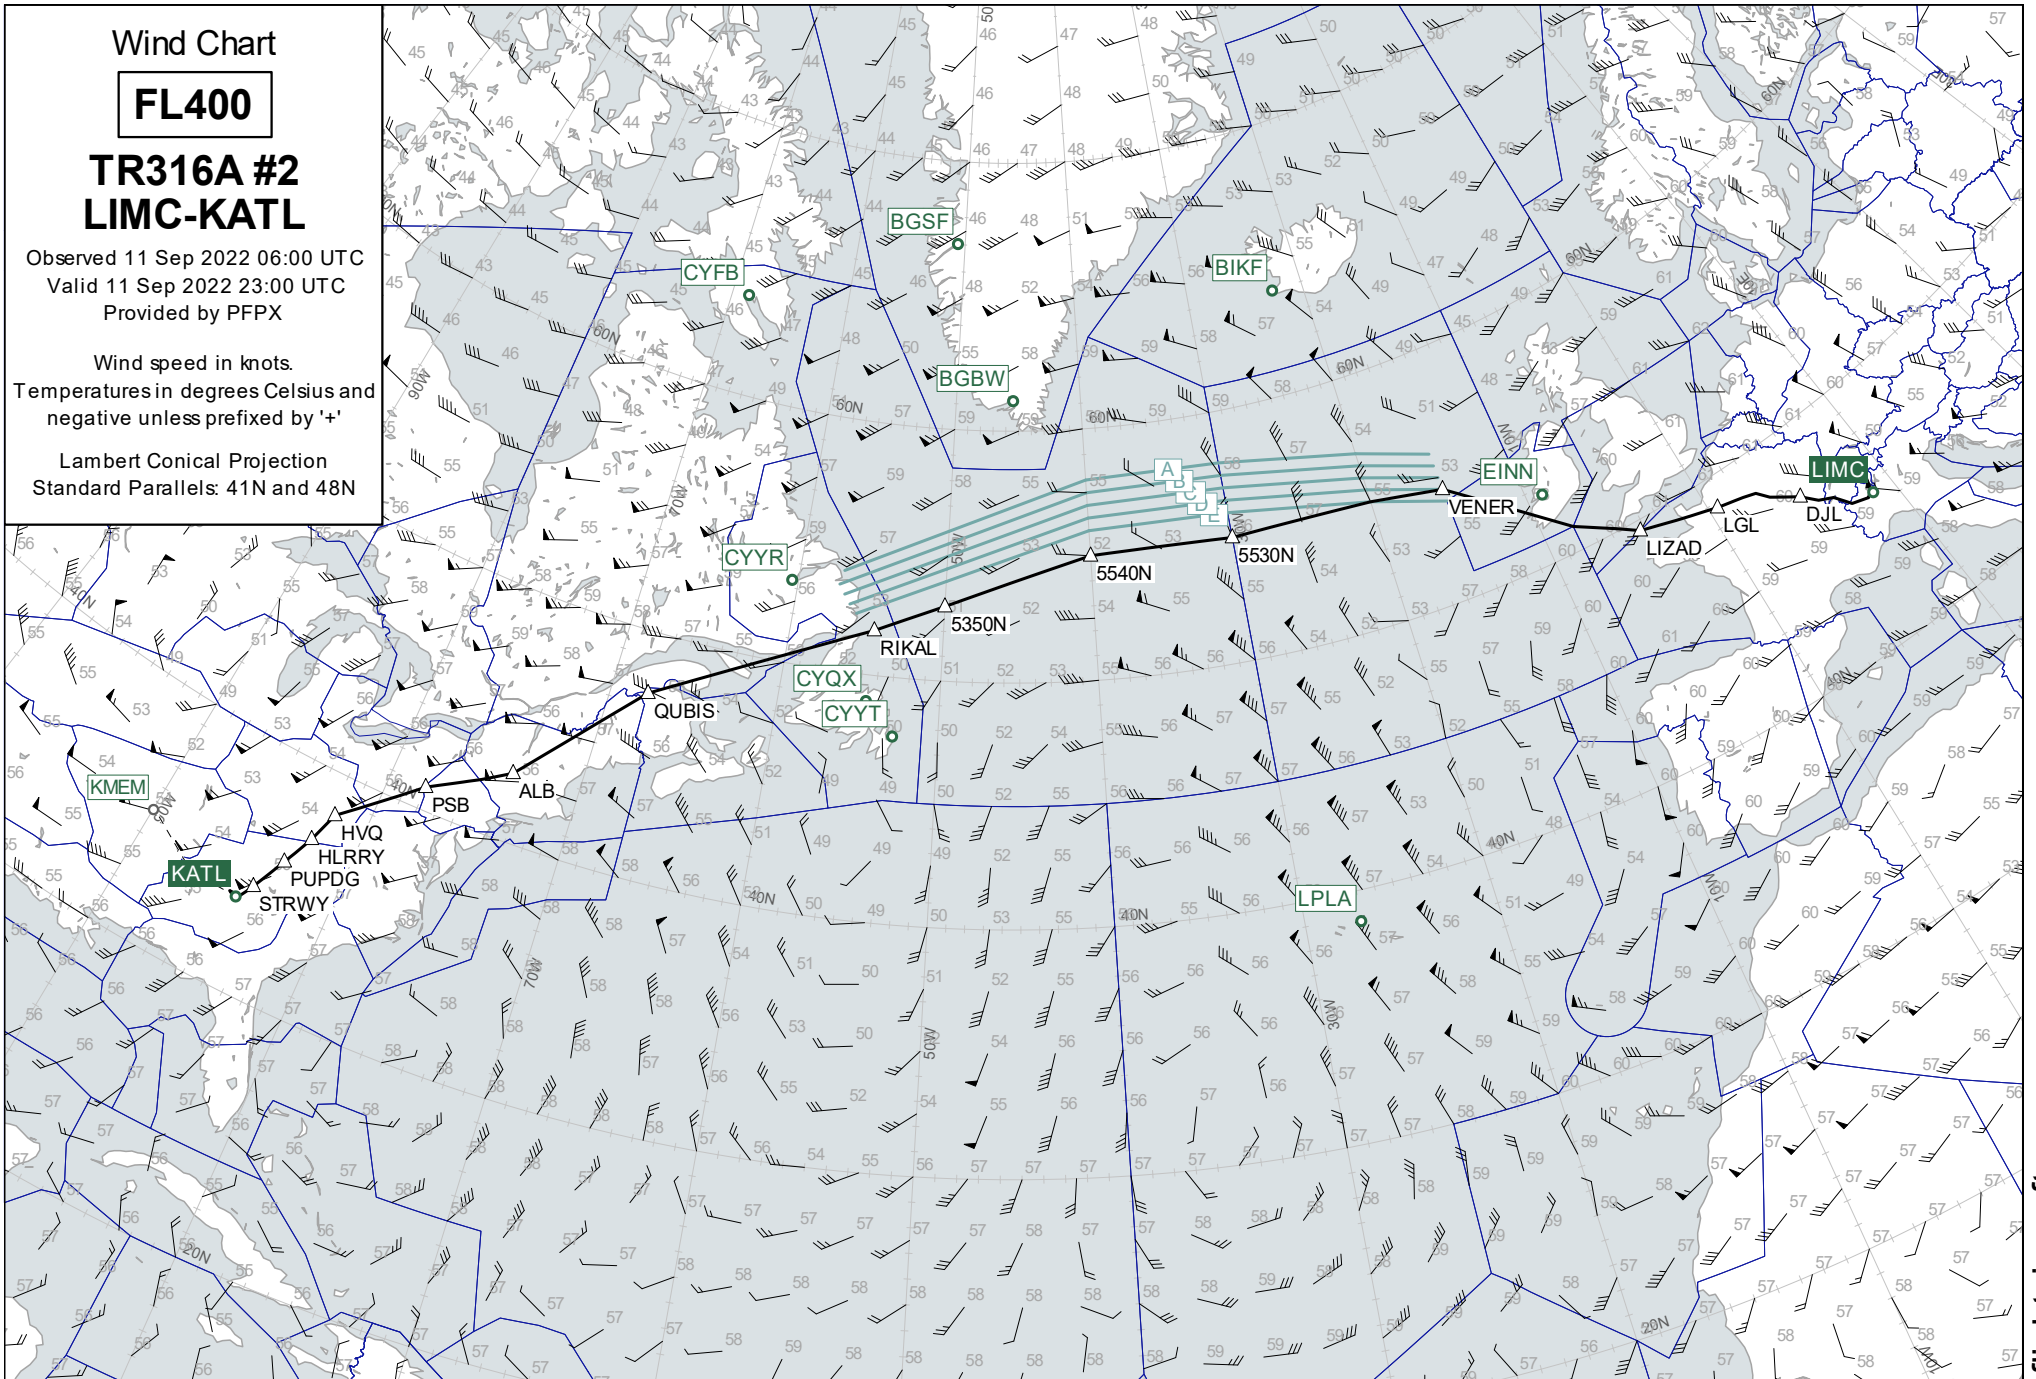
Wind Chart

FL400

TR316A #2
LIMC-KATL

Observed 11 Sep 2022 06:00 UTC
Valid 11 Sep 2022 23:00 UTC
Provided by PFPX

Wind speed in knots.
Temperatures in degrees Celsius and negative unless prefixed by '+'

Lambert Conical Projection
Standard Parallels: 41N and 48N

BGSF
CYFB
BIKF
BGBW
EINN
LIMC
CYYR
CYQX
CYYT
KMEM
KATL
LPLA

A
B
C
D
E

VENER
LGL
DJL
LIZAD
5530N
5540N
5350N
RIKAL
QUBIS
ALB
PSB
HVQ
HLRRY
PUPDG
STRWY

60N
50N
40N
30N
20N
90W
70W
50W
30W
10W
10E